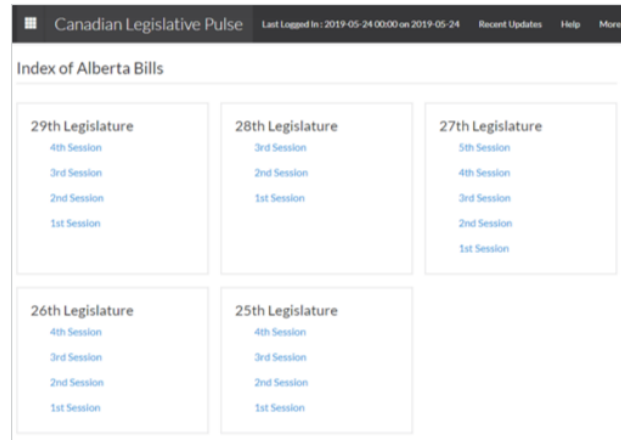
Canadian Legislative Pulse Last Logged In : 2019-05-24 00:00 on 2019-05-24 Recent Updates Help More

Index of Alberta Bills

29th Legislature
4th Session
3rd Session
2nd Session
1st Session

28th Legislature
3rd Session
2nd Session
1st Session

27th Legislature
5th Session
4th Session
3rd Session
2nd Session
1st Session

26th Legislature
4th Session
3rd Session
2nd Session
1st Session

25th Legislature
4th Session
3rd Session
2nd Session
1st Session